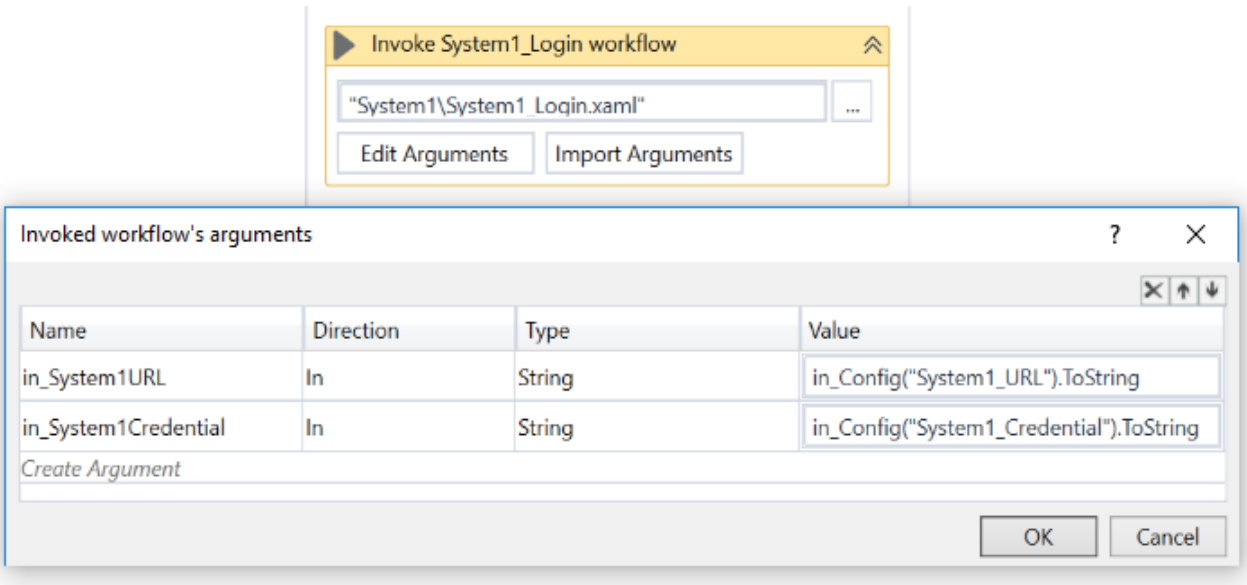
Invoke System1_Login workflow

"System1\System1_Login.xaml"

...

Edit Arguments

Import Arguments

Invoked workflow's arguments

?

| Name | Direction | Type | Value |
|---|---|---|---|
| in_System1URL | In | String | in_Config("System1_URL").ToString |
| in_System1Credential | In | String | in_Config("System1_Credential").ToString |

Create Argument

OK

Cancel